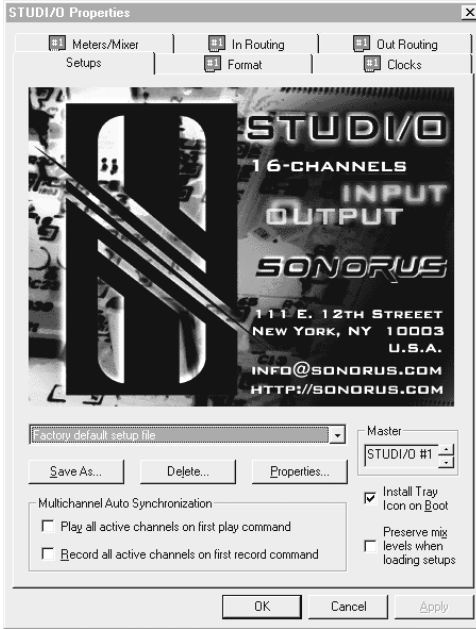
STUDI/O Properties

Meters/Mixer | In Routing | Out Routing
Setups | Format | Clocks

STUDI/O
16-CHANNELS
INPUT
OUTPUT
SONORUS
111 E. 12TH STREEET
NEW YORK, NY 10003
U.S.A.
INFO@SONORUS.COM
HTTP://SONORUS.COM

Factory default setup file

Master
STUDI/O #1

Save As... Delete... Properties...

Install Tray Icon on Boot

Multichannel Auto Synchronization
Play all active channels on first play command
Record all active channels on first record command

Preserve mix levels when loading setups

OK Cancel Apply